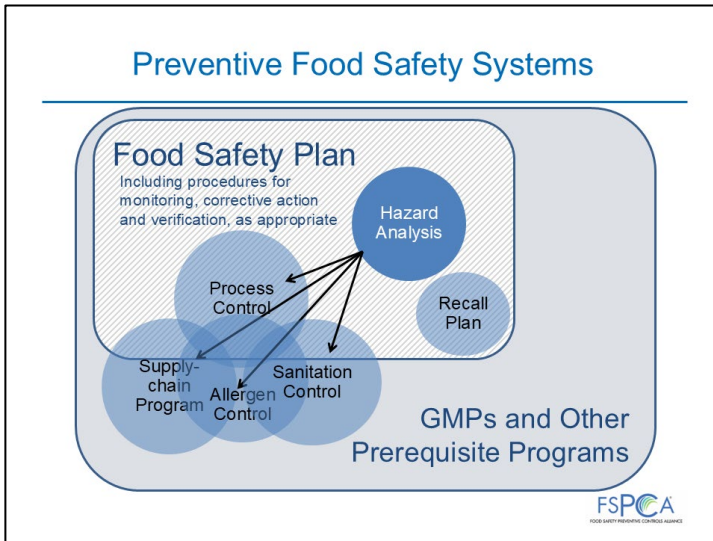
Preventive Food Safety Systems

Food Safety Plan

Including procedures for monitoring, corrective action and verification, as appropriate

Hazard Analysis

Process Control

Recall Plan

Supply-chain Program

Allergen Control

Sanitation Control

GMPs and Other Prerequisite Programs

FSPCA

FOOD SAFETY PREVENTIVE CONTROLS ALLIANCE